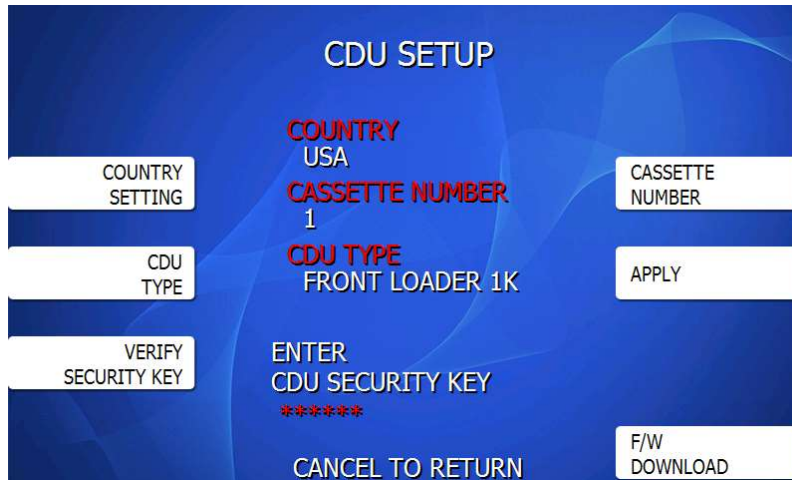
CDU SETUP

COUNTRY SETTING

CDU TYPE

VERIFY SECURITY KEY

COUNTRY
USA
CASSETTE NUMBER
1
CDU TYPE
FRONT LOADER 1K

ENTER
CDU SECURITY KEY
******

CANCEL TO RETURN

CASSETTE NUMBER

APPLY

F/W DOWNLOAD